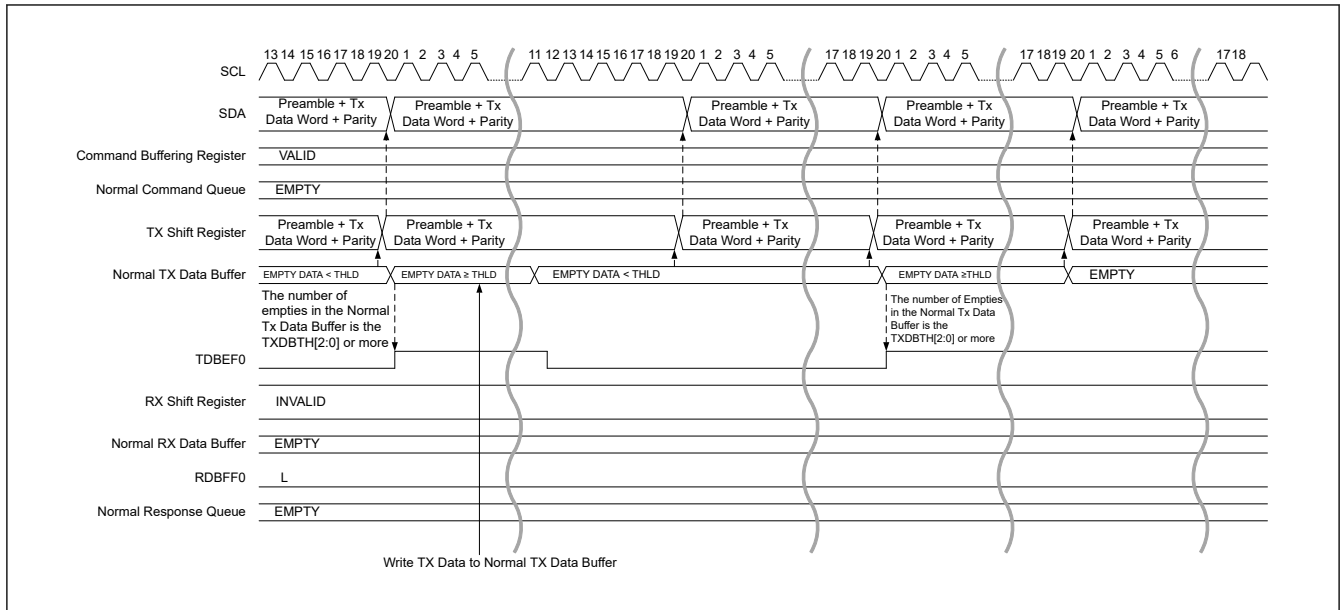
13 14 15 16 17 18 19 20 1 2 3 4 5 11 12 13 14 15 16 17 18 19 20 1 2 3 4 5 17 18 19 20 1 2 3 4 5 17 18 19 20 1 2 3 4 5 6 17 18

SCL

SDA

Preamble + Tx Data Word + Parity

Preamble + Tx Data Word + Parity

Preamble + Tx Data Word + Parity

Preamble + Tx Data Word + Parity

Preamble + Tx Data Word + Parity

Command Buffering Register

VALID

Normal Command Queue

EMPTY

TX Shift Register

Preamble + Tx Data Word + Parity

Preamble + Tx Data Word + Parity

Preamble + Tx Data Word + Parity

Preamble + Tx Data Word + Parity

Preamble + Tx Data Word + Parity

Normal TX Data Buffer

EMPTY DATA < THLD

EMPTY DATA ≥ THLD

EMPTY DATA < THLD

EMPTY DATA ≥THLD

EMPTY

The number of empties in the Normal Tx Data Buffer is the TXDBTH[2:0] or more

The number of Empties in the Normal Tx Data Buffer is the TXDBTH[2:0] or more

TDBEF0

RX Shift Register

INVALID

Normal RX Data Buffer

EMPTY

RDBFF0

L

Normal Response Queue

EMPTY

Write TX Data to Normal TX Data Buffer